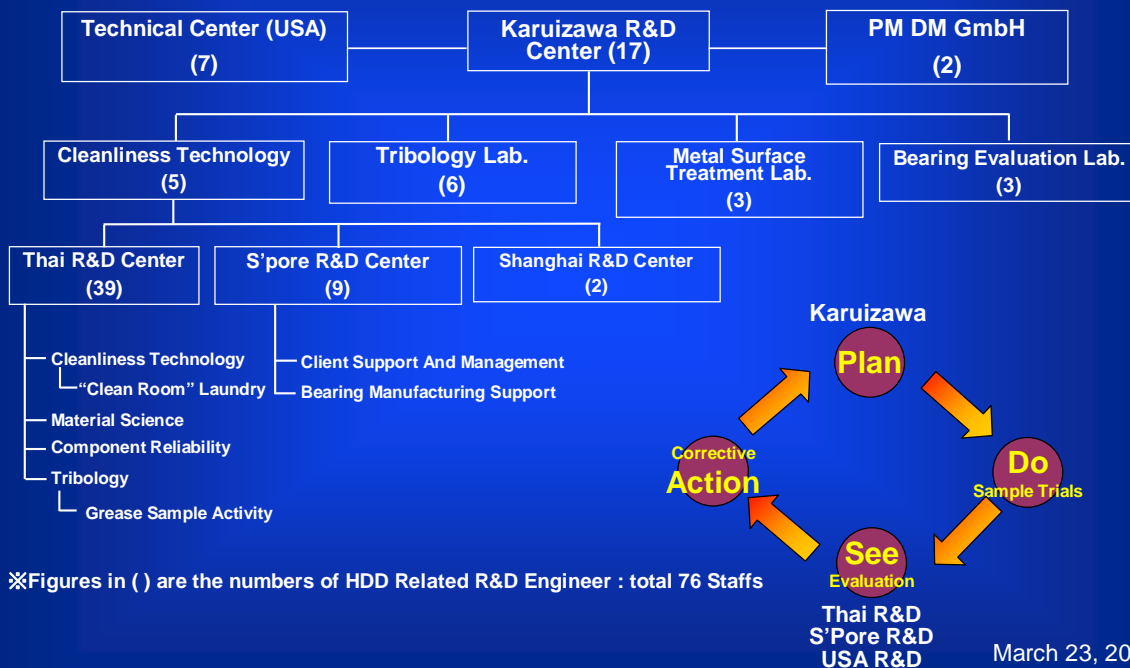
Technical Center (USA)
(7)

Karuizawa R&D Center (17)

PM DM GmbH
(2)

Cleanliness Technology
(5)

Tribology Lab.
(6)

Metal Surface Treatment Lab.
(3)

Bearing Evaluation Lab.
(3)

Thai R&D Center
(39)

S'pore R&D Center
(9)

Shanghai R&D Center
(2)

Cleanliness Technology
"Clean Room" Laundry
Material Science
Component Reliability
Tribology
Grease Sample Activity

Client Support And Management
Bearing Manufacturing Support

Karuizawa
Plan
Do
Sample Trials
See
Evaluation
Corrective
Action
Thai R&D
S'Pore R&D
USA R&D

※Figures in ( ) are the numbers of HDD Related R&D Engineer : total 76 Staffs

March 23, 20